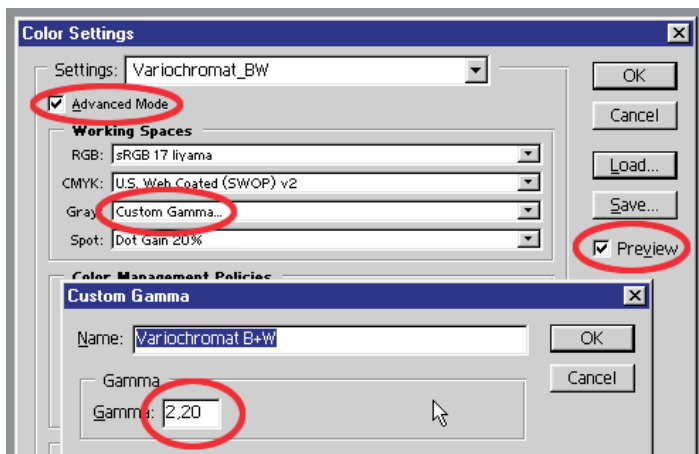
Color Settings

Settings: Variochromat_BW

Advanced Mode

Working Spaces

RGB: sRGB 17 Iiyama

CMYK: U.S. Web Coated (SWOP) v2

Gray: Custom Gamma...

Spot: Dot Gain 20%

Color Management Policies

OK

Cancel

Load...

Save...

Preview

Custom Gamma

Name: Variochromat B+W

Gamma

Gamma: 2,20

OK

Cancel